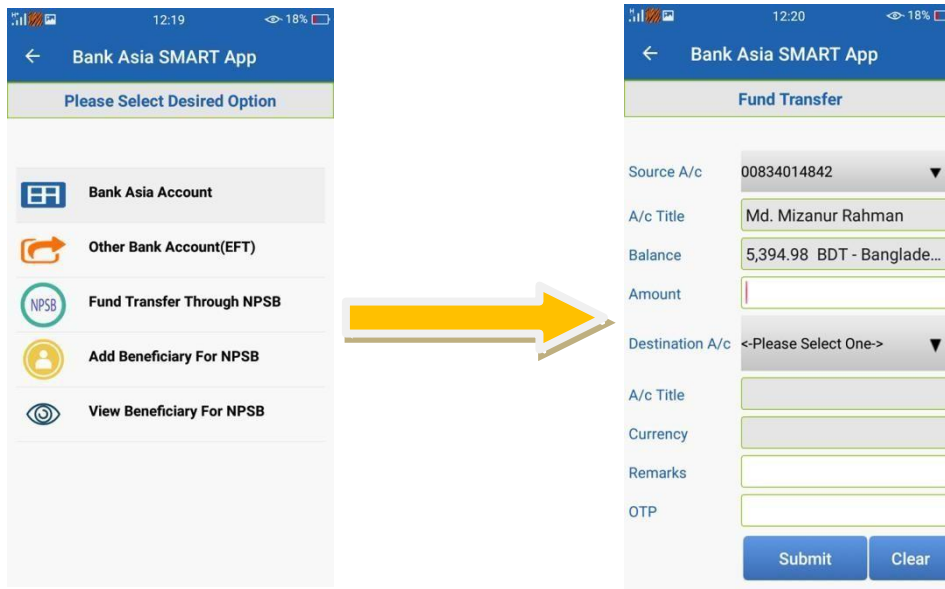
12:19 18%

Bank Asia SMART App

Please Select Desired Option

Bank Asia Account

Other Bank Account(EFT)

NPSB Fund Transfer Through NPSB

Add Beneficiary For NPSB

View Beneficiary For NPSB

12:20 18%

Bank Asia SMART App

Fund Transfer

Source A/c 00834014842

A/c Title Md. Mizanur Rahman

Balance 5,394.98 BDT - Banglade...

Amount

Destination A/c <-Please Select One->

A/c Title

Currency

Remarks

OTP

Submit Clear